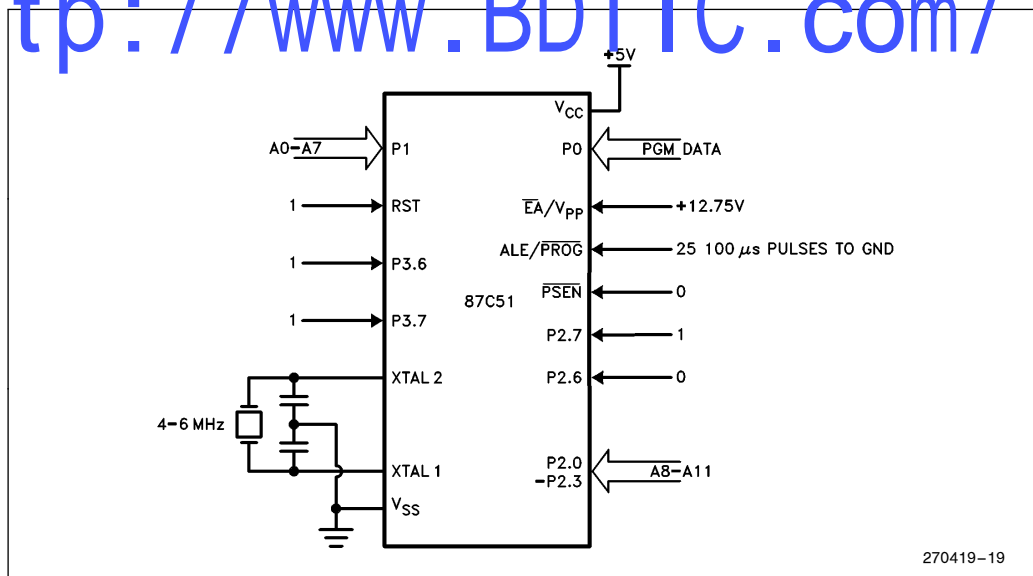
tp://www.BDTIC.com/

+5V

$V_{CC}$

A0–A7

P1

P0

PGM DATA

1

RST

$\overline{EA}/V_{PP}$

+12.75V

ALE/$\overline{PROG}$

25 100 μs PULSES TO GND

1

P3.6

$\overline{PSEN}$

0

87C51

1

P3.7

P2.7

1

XTAL 2

P2.6

0

4–6 MHz

XTAL 1

P2.0 –P2.3

A8–A11

$V_{SS}$

270419–19